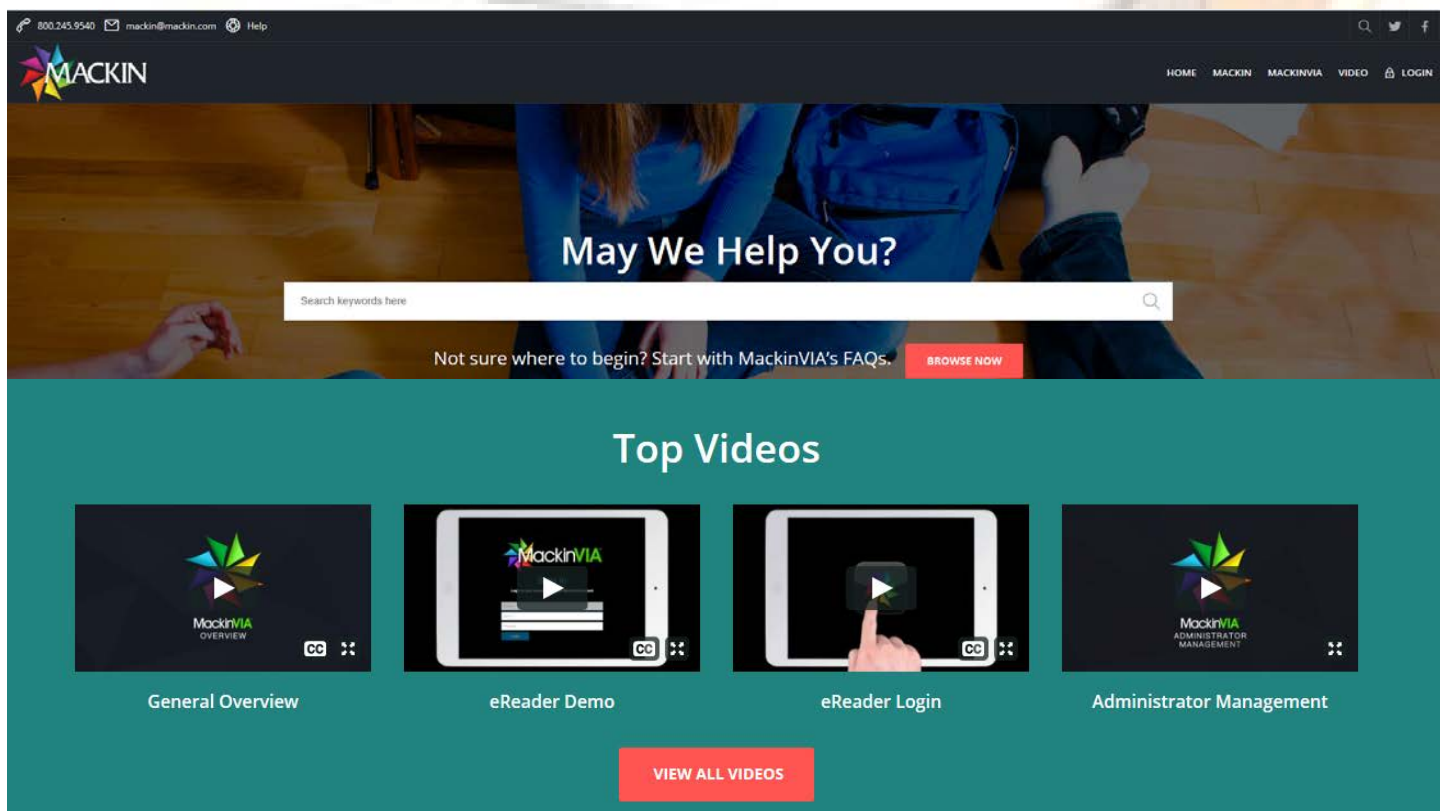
800.245.9540 mackin@mackin.com Help

MACKIN

HOME MACKIN MACKINVIA VIDEO LOGIN

May We Help You?

Search keywords here

Not sure where to begin? Start with MackinVIA's FAQs. BROWSE NOW

Top Videos

MackinVIA OVERVIEW

CC

General Overview

MackinVIA

CC

eReader Demo

CC

eReader Login

MackinVIA ADMINISTRATOR MANAGEMENT

Administrator Management

VIEW ALL VIDEOS